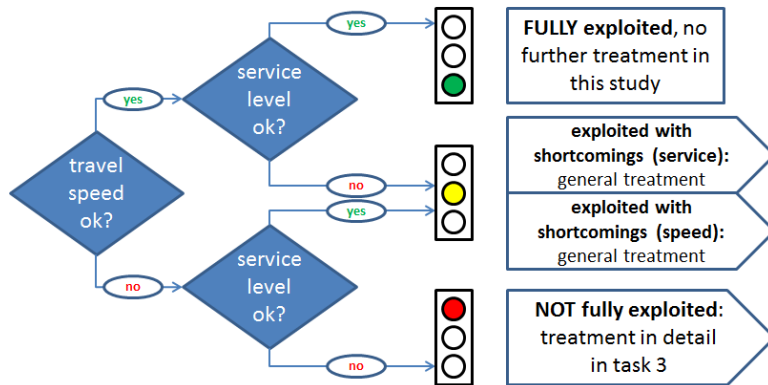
travel speed ok?

yes

service level ok?

yes

FULLY exploited, no further treatment in this study

no

exploited with shortcomings (service): general treatment

no

service level ok?

yes

exploited with shortcomings (speed): general treatment

no

NOT fully exploited: treatment in detail in task 3